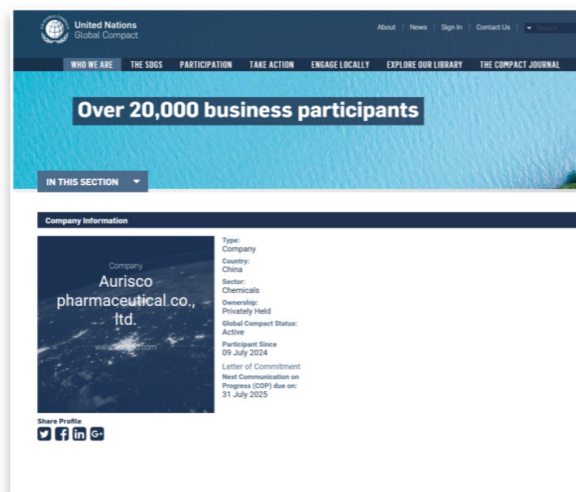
United Nations Global Compact

About | News | Sign In | Contact Us | Search

WHO WE ARE THE SDGS PARTICIPATION TAKE ACTION ENGAGE LOCALLY EXPLORE OUR LIBRARY THE COMPACT JOURNAL

Over 20,000 business participants

IN THIS SECTION

Company Information

Company
Aurisco pharmaceutical.co., ltd.
www.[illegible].com

Type:
Company
Country:
China
Sector:
Chemicals
Ownership:
Privately Held
Global Compact Status:
Active
Participant Since
09 July 2024
Letter of Commitment
Next Communication on Progress (COP) due on:
31 July 2025

Share Profile